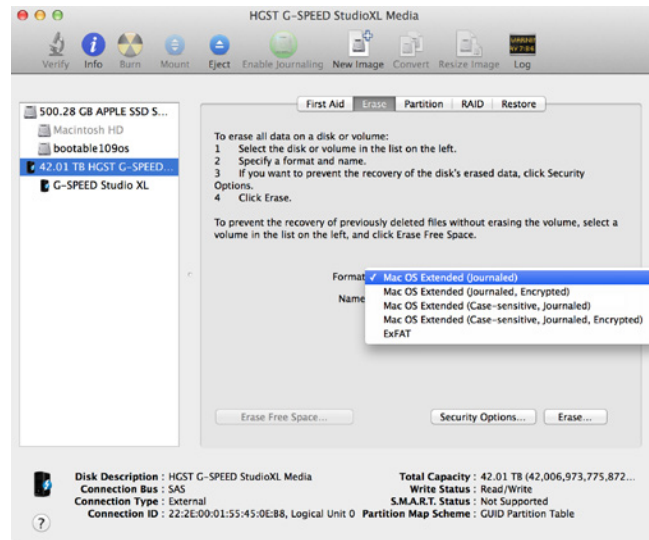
HGST G-SPEED StudioXL Media

Verify Info Burn Mount Eject Enable Journaling New Image Convert Resize Image Log

WARNING
AY 7:36

500.28 GB APPLE SSD S...
Macintosh HD
bootable109os
42.01 TB HGST G-SPEED...
G-SPEED Studio XL

First Aid Erase Partition RAID Restore

To erase all data on a disk or volume:
1 Select the disk or volume in the list on the left.
2 Specify a format and name.
3 If you want to prevent the recovery of the disk's erased data, click Security Options.
4 Click Erase.

To prevent the recovery of previously deleted files without erasing the volume, select a volume in the list on the left, and click Erase Free Space.

Format ✓ Mac OS Extended (Journaled)
Mac OS Extended (Journaled, Encrypted)
Mac OS Extended (Case-sensitive, Journaled)
Mac OS Extended (Case-sensitive, Journaled, Encrypted)
ExFAT

Name

Erase Free Space... Security Options... Erase...

Disk Description : HGST G-SPEED StudioXL Media
Connection Bus : SAS
Connection Type : External
Connection ID : 22:2E:00:01:55:45:0E:B8, Logical Unit 0

Total Capacity : 42.01 TB (42,006,973,775,872...
Write Status : Read/Write
S.M.A.R.T. Status : Not Supported
Partition Map Scheme : GUID Partition Table

?